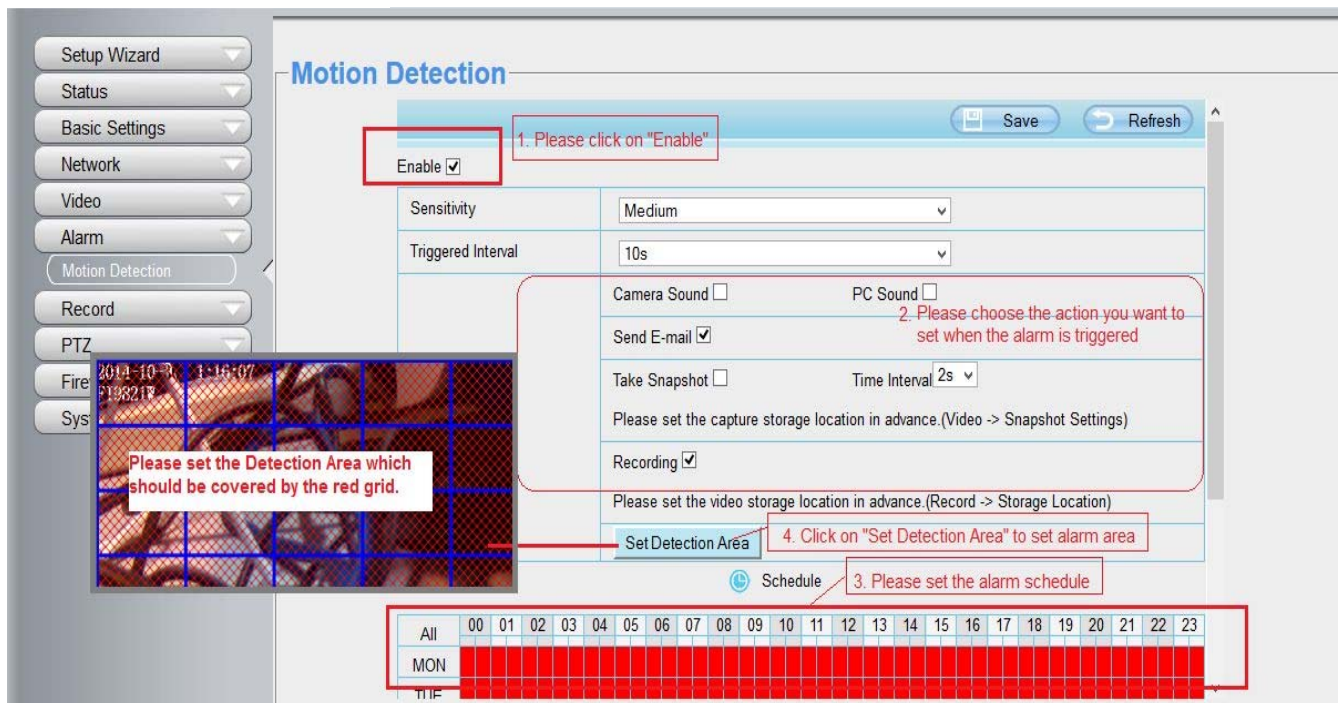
Setup Wizard
Status
Basic Settings
Network
Video
Alarm
Motion Detection
Record
PTZ
Fire
Sys

Motion Detection

Save
Refresh

1. Please click on "Enable"

Enable ☑

| Sensitivity | Medium |
|---|---|
| Triggered Interval | 10s |

Camera Sound ☐ PC Sound ☐

2. Please choose the action you want to set when the alarm is triggered

Send E-mail ☑

Take Snapshot ☐ Time Interval 2s

Please set the capture storage location in advance.(Video -> Snapshot Settings)

Recording ☑

Please set the video storage location in advance.(Record -> Storage Location)

2014-10-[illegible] 1:16:07
FI9821W

Please set the Detection Area which should be covered by the red grid.

Set Detection Area

4. Click on "Set Detection Area" to set alarm area

Schedule

3. Please set the alarm schedule

| All | 00 | 01 | 02 | 03 | 04 | 05 | 06 | 07 | 08 | 09 | 10 | 11 | 12 | 13 | 14 | 15 | 16 | 17 | 18 | 19 | 20 | 21 | 22 | 23 |
|---|---|---|---|---|---|---|---|---|---|---|---|---|---|---|---|---|---|---|---|---|---|---|---|---|
| MON | | | | | | | | | | | | | | | | | | | | | | | | |
| TUE | | | | | | | | | | | | | | | | | | | | | | | | |